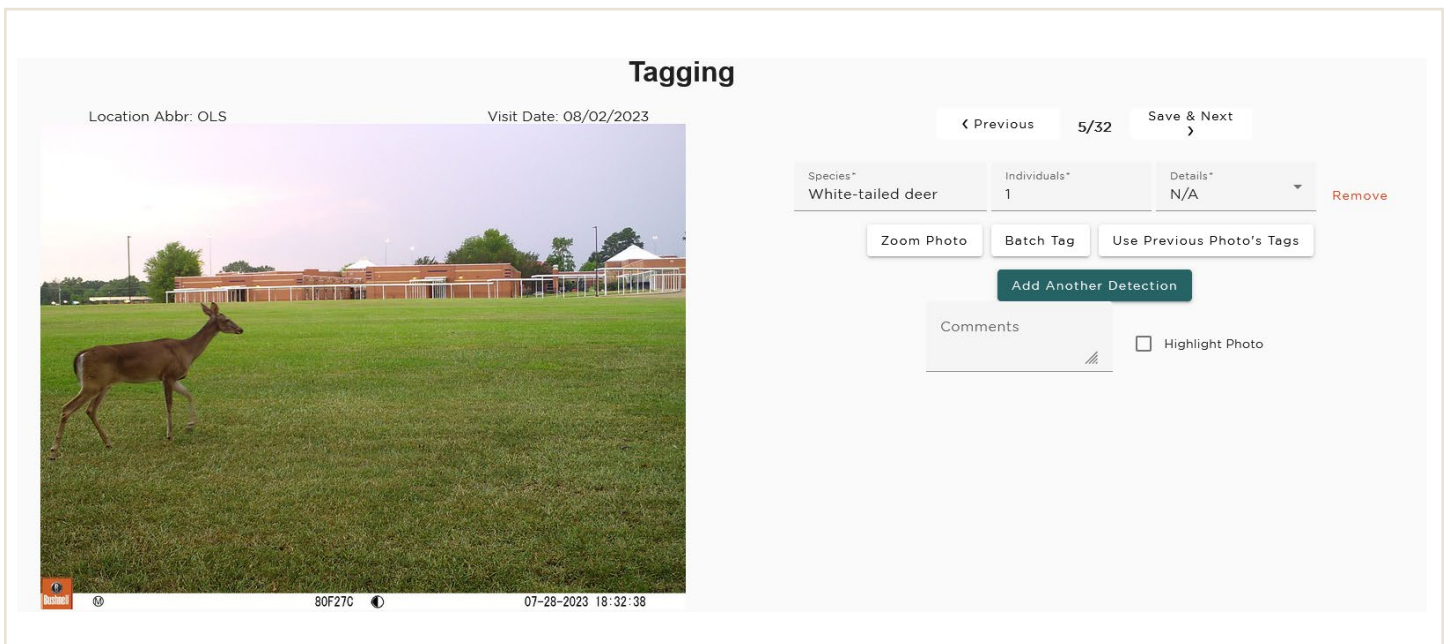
Tagging

Location Abbr: OLS

Visit Date: 08/02/2023

Bushnell

80F27C

07-28-2023 18:32:38

‹ Previous

5/32

Save & Next ›

Species*
White-tailed deer

Individuals*
1

Details*
N/A

Remove

Zoom Photo

Batch Tag

Use Previous Photo's Tags

Add Another Detection

Comments

Highlight Photo